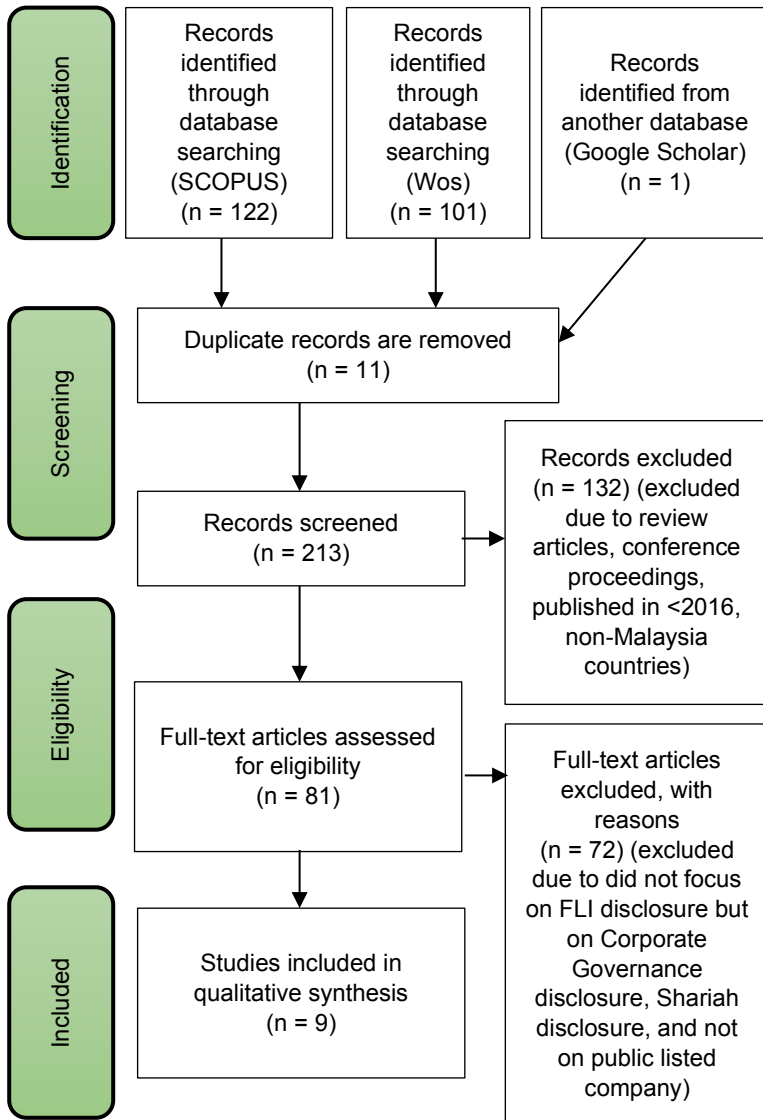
Identification

Records identified through database searching (SCOPUS) (n = 122)

Records identified through database searching (Wos) (n = 101)

Records identified from another database (Google Scholar) (n = 1)

Screening

Duplicate records are removed (n = 11)

Records screened (n = 213)

Records excluded (n = 132) (excluded due to review articles, conference proceedings, published in <2016, non-Malaysia countries)

Eligibility

Full-text articles assessed for eligibility (n = 81)

Full-text articles excluded, with reasons (n = 72) (excluded due to did not focus on FLI disclosure but on Corporate Governance disclosure, Shariah disclosure, and not on public listed company)

Included

Studies included in qualitative synthesis (n = 9)